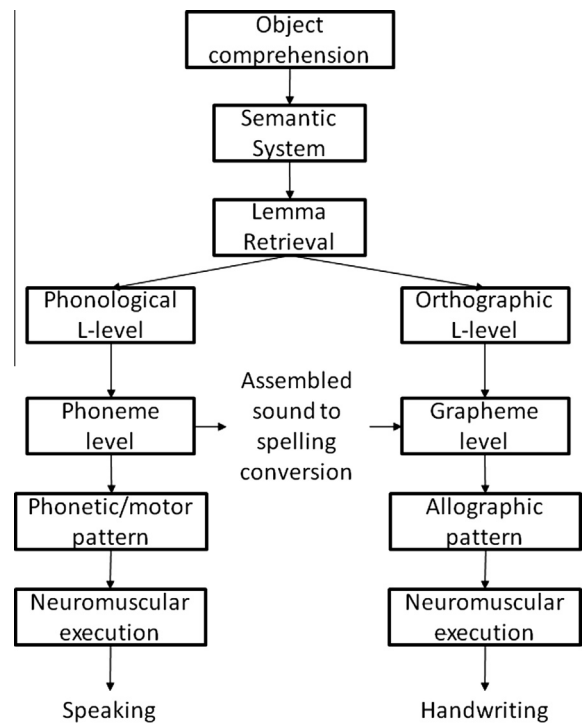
Object comprehension

Semantic System

Lemma Retrieval

Phonological L-level

Orthographic L-level

Phoneme level

Assembled sound to spelling conversion

Grapheme level

Phonetic/motor pattern

Allographic pattern

Neuromuscular execution

Neuromuscular execution

Speaking

Handwriting